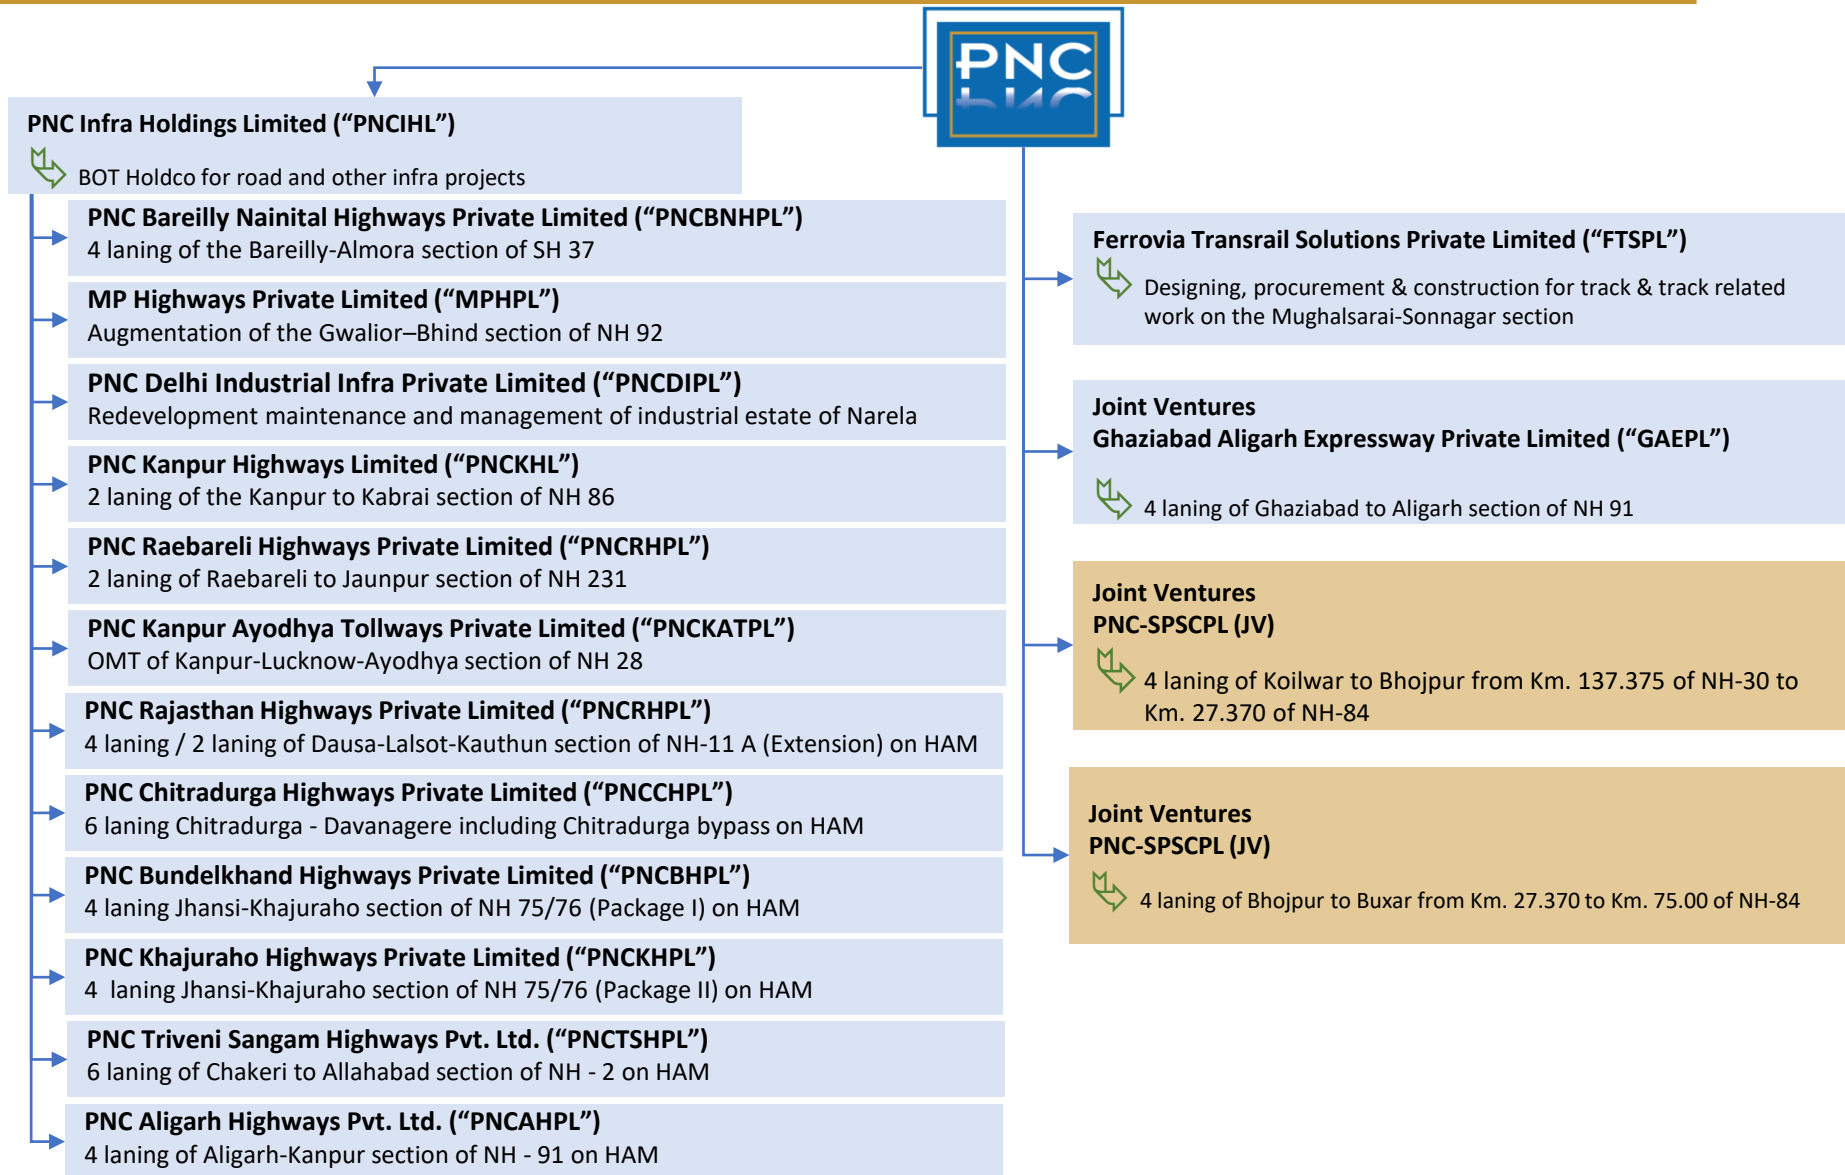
PNC

PNC Infra Holdings Limited (“PNCIHL”)

BOT Holdco for road and other infra projects

PNC Bareilly Nainital Highways Private Limited (“PNCBNHPL”)
4 laning of the Bareilly-Almora section of SH 37

MP Highways Private Limited (“MPHPL”)
Augmentation of the Gwalior–Bhind section of NH 92

PNC Delhi Industrial Infra Private Limited (“PNCDIPL”)
Redevelopment maintenance and management of industrial estate of Narela

PNC Kanpur Highways Limited (“PNCKHL”)
2 laning of the Kanpur to Kabrai section of NH 86

PNC Raebareli Highways Private Limited (“PNCRHPL”)
2 laning of Raebareli to Jaunpur section of NH 231

PNC Kanpur Ayodhya Tollways Private Limited (“PNCKATPL”)
OMT of Kanpur-Lucknow-Ayodhya section of NH 28

PNC Rajasthan Highways Private Limited (“PNCRHPL”)
4 laning / 2 laning of Dausa-Lalsot-Kauthun section of NH-11 A (Extension) on HAM

PNC Chitradurga Highways Private Limited (“PNCCHPL”)
6 laning Chitradurga - Davanagere including Chitradurga bypass on HAM

PNC Bundelkhand Highways Private Limited (“PNCBHPL”)
4 laning Jhansi-Khajuraho section of NH 75/76 (Package I) on HAM

PNC Khajuraho Highways Private Limited (“PNCKHPL”)
4 laning Jhansi-Khajuraho section of NH 75/76 (Package II) on HAM

PNC Triveni Sangam Highways Pvt. Ltd. (“PNCTSHPL”)
6 laning of Chakeri to Allahabad section of NH - 2 on HAM

PNC Aligarh Highways Pvt. Ltd. (“PNCAHPL”)
4 laning of Aligarh-Kanpur section of NH - 91 on HAM

Ferrovia Transrail Solutions Private Limited (“FTSPL”)
Designing, procurement & construction for track & track related work on the Mughalsarai-Sonnagar section

Joint Ventures
Ghaziabad Aligarh Expressway Private Limited (“GAEPL”)
4 laning of Ghaziabad to Aligarh section of NH 91

Joint Ventures
PNC-SPSCPL (JV)
4 laning of Koilwar to Bhojpur from Km. 137.375 of NH-30 to Km. 27.370 of NH-84

Joint Ventures
PNC-SPSCPL (JV)
4 laning of Bhojpur to Buxar from Km. 27.370 to Km. 75.00 of NH-84